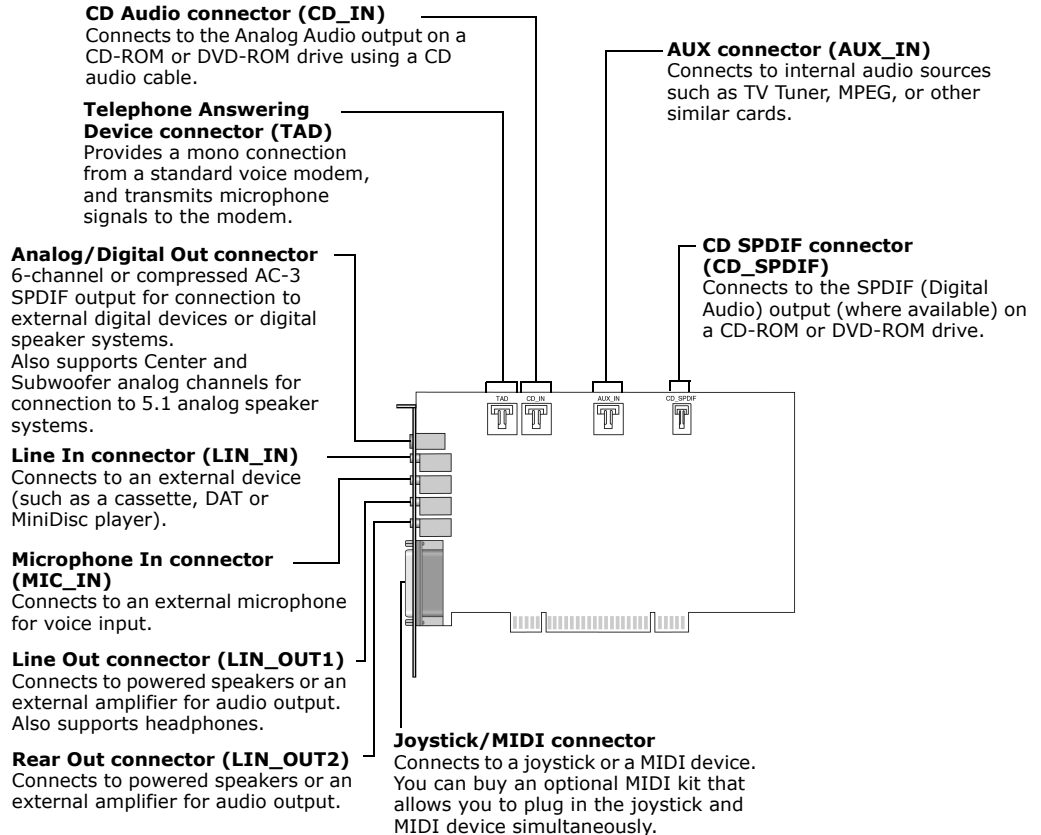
**CD Audio connector (CD_IN)**
Connects to the Analog Audio output on a CD-ROM or DVD-ROM drive using a CD audio cable.

**Telephone Answering Device connector (TAD)**
Provides a mono connection from a standard voice modem, and transmits microphone signals to the modem.

**AUX connector (AUX_IN)**
Connects to internal audio sources such as TV Tuner, MPEG, or other similar cards.

**Analog/Digital Out connector**
6-channel or compressed AC-3 SPDIF output for connection to external digital devices or digital speaker systems.
Also supports Center and Subwoofer analog channels for connection to 5.1 analog speaker systems.

**CD SPDIF connector (CD_SPDIF)**
Connects to the SPDIF (Digital Audio) output (where available) on a CD-ROM or DVD-ROM drive.

TAD CD_IN AUX_IN CD_SPDIF

**Line In connector (LIN_IN)**
Connects to an external device (such as a cassette, DAT or MiniDisc player).

**Microphone In connector (MIC_IN)**
Connects to an external microphone for voice input.

**Line Out connector (LIN_OUT1)**
Connects to powered speakers or an external amplifier for audio output. Also supports headphones.

**Rear Out connector (LIN_OUT2)**
Connects to powered speakers or an external amplifier for audio output.

**Joystick/MIDI connector**
Connects to a joystick or a MIDI device. You can buy an optional MIDI kit that allows you to plug in the joystick and MIDI device simultaneously.